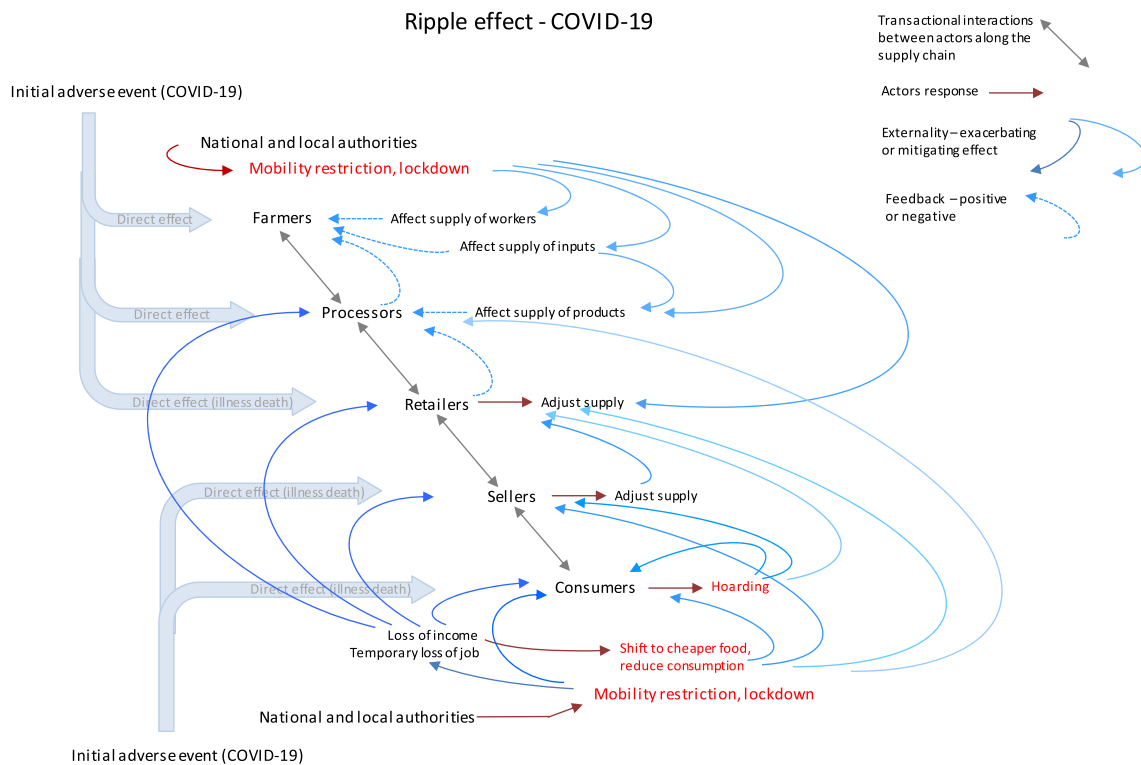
Ripple effect - COVID-19

Transactional interactions between actors along the supply chain

Actors response

Externality – exacerbating or mitigating effect

Feedback – positive or negative

Initial adverse event (COVID-19)

National and local authorities

Mobility restriction, lockdown

Direct effect

Farmers

Affect supply of workers

Affect supply of inputs

Direct effect

Processors

Affect supply of products

Direct effect (illness death)

Retailers

Adjust supply

Direct effect (illness death)

Sellers

Adjust supply

Direct effect (illness death)

Consumers

Hoarding

Loss of income

Temporary loss of job

Shift to cheaper food, reduce consumption

Mobility restriction, lockdown

National and local authorities

Initial adverse event (COVID-19)